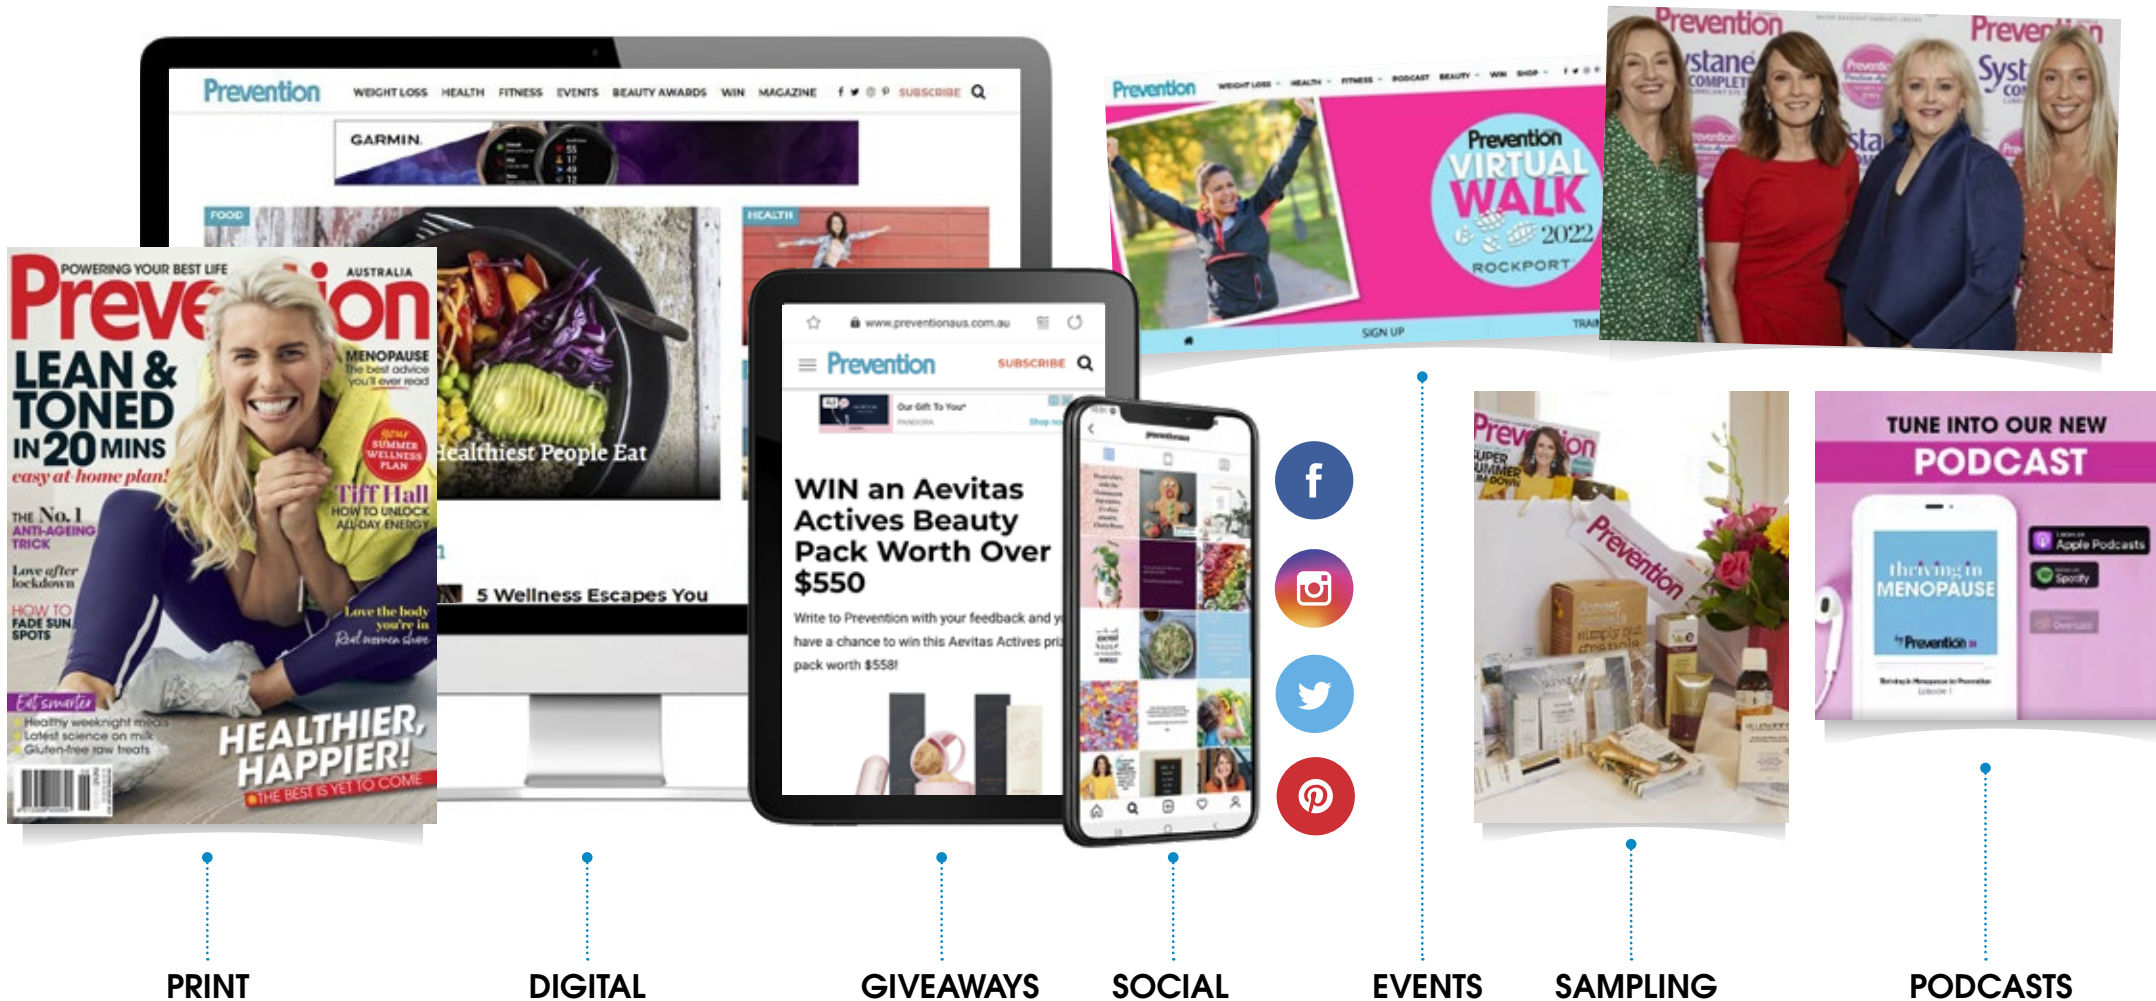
Prevention WEIGHT LOSS HEALTH FITNESS EVENTS BEAUTY AWARDS WIN MAGAZINE SUBSCRIBE

GARMIN

FOOD

HEALTH

Healthiest People Eat

5 Wellness Escapes You

POWERING YOUR BEST LIFE AUSTRALIA

Prevention

LEAN & TONED IN 20 MINS easy at-home plan!

MENOPAUSE The best advice you'll ever read

Your SUMMER WELLNESS PLAN

Tiff Hall HOW TO UNLOCK ALL-DAY ENERGY

THE No. 1 ANTI-AGEING TRICK

Love after lockdown

HOW TO FADE SUN SPOTS

Love the body you're in Real women share

Eat smarter Healthy weeknight meals Latest science on milk Gluten-free raw treats

HEALTHIER, HAPPIER! THE BEST IS YET TO COME

www.preventionaus.com.au

Prevention SUBSCRIBE

Our Gift To You

WIN an Aevitas Actives Beauty Pack Worth Over $550

Write to Prevention with your feedback and y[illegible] have a chance to win this Aevitas Actives pri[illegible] pack worth $558!

Prevention WEIGHT LOSS HEALTH FITNESS PODCAST BEAUTY WIN SHOP

Prevention VIRTUAL WALK 2022 ROCKPORT

SIGN UP

Prevention

Prevention

TUNE INTO OUR NEW PODCAST

thriving in MENOPAUSE

Prevention

Apple Podcasts

Spotify

PRINT

DIGITAL

GIVEAWAYS

SOCIAL

EVENTS

SAMPLING

PODCASTS